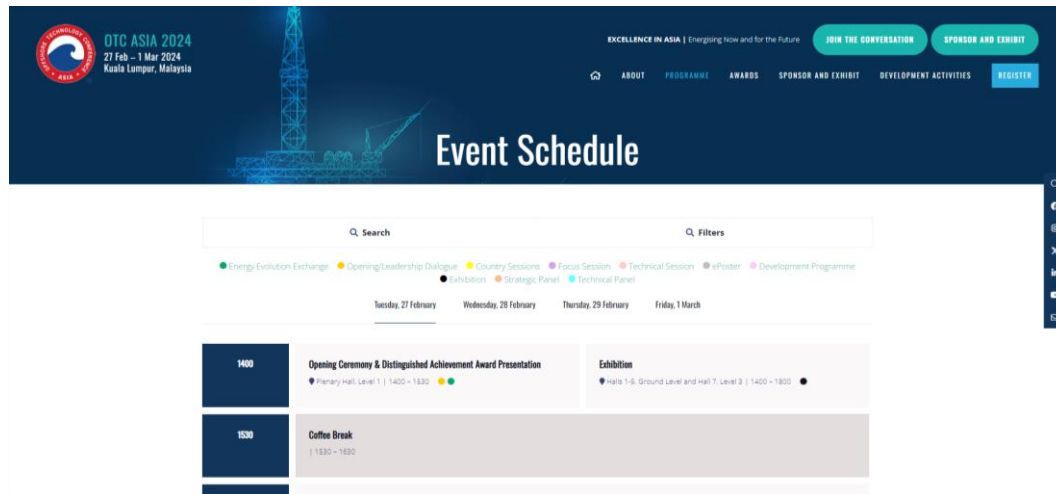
OFFSHORE TECHNOLOGY CONFERENCE ASIA

OTC ASIA 2024
27 Feb – 1 Mar 2024
Kuala Lumpur, Malaysia

EXCELLENCE IN ASIA | Energising Now and for the Future

JOIN THE CONVERSATION

SPONSOR AND EXHIBIT

ABOUT PROGRAMME AWARDS SPONSOR AND EXHIBIT DEVELOPMENT ACTIVITIES

REGISTER

Event Schedule

Search

Filters

Energy Evolution Exchange Opening/Leadership Dialogue Country Sessions Focus Session Technical Session ePoster Development Programme Exhibition Strategic Panel Technical Panel

Tuesday, 27 February Wednesday, 28 February Thursday, 29 February Friday, 1 March

1400

Opening Ceremony & Distinguished Achievement Award Presentation
Plenary Hall, Level 1 | 1400 – 1530

Exhibition
Halls 1-6, Ground Level and Hall 7, Level 3 | 1400 – 1800

1530

Coffee Break
| 1530 – 1630